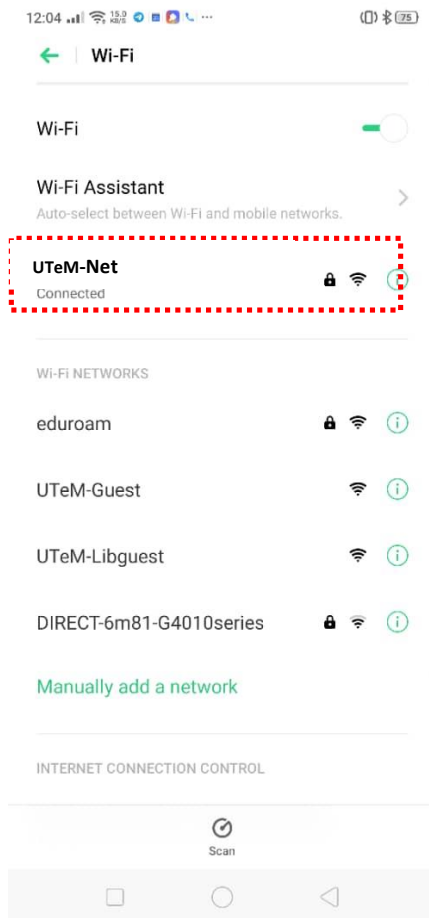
12:04 15.0 KB/S ··· 75

Wi-Fi

Wi-Fi

Wi-Fi Assistant
Auto-select between Wi-Fi and mobile networks.

UTeM-Net
Connected

WI-FI NETWORKS

eduroam

UTeM-Guest

UTeM-Libguest

DIRECT-6m81-G4010series

Manually add a network

INTERNET CONNECTION CONTROL

Scan